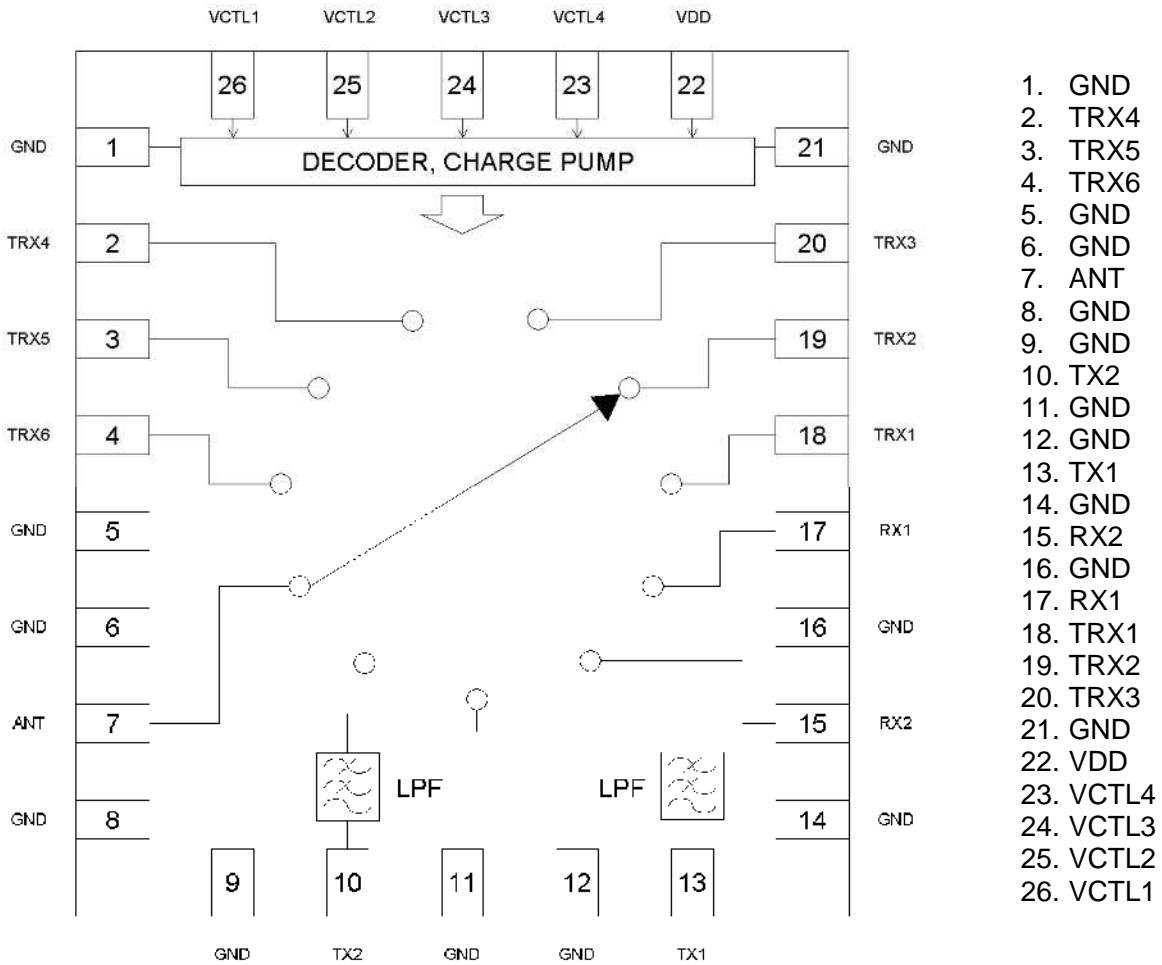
VCTL1 VCTL2 VCTL3 VCTL4 VDD

26 25 24 23 22

GND 1 DECODER, CHARGE PUMP 21 GND

TRX4 2

20 TRX3

TRX5 3

19 TRX2

TRX6 4

18 TRX1

GND 5

17 RX1

GND 6

16 GND

ANT 7

15 RX2

LPF

LPF

GND 8

14 GND

9 10 11 12 13

GND TX2 GND GND TX1

1. GND
2. TRX4
3. TRX5
4. TRX6
5. GND
6. GND
7. ANT
8. GND
9. GND
10. TX2
11. GND
12. GND
13. TX1
14. GND
15. RX2
16. GND
17. RX1
18. TRX1
19. TRX2
20. TRX3
21. GND
22. VDD
23. VCTL4
24. VCTL3
25. VCTL2
26. VCTL1